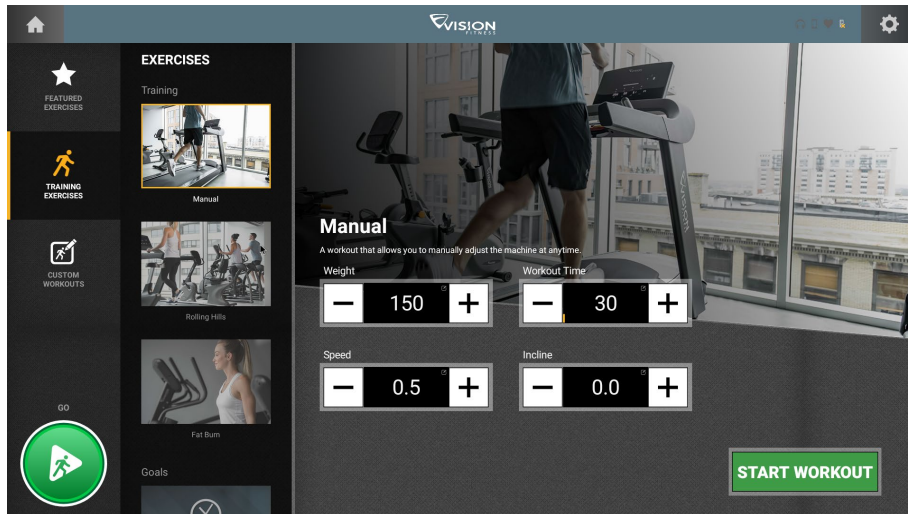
VISION FITNESS

FEATURED EXERCISES

TRAINING EXERCISES

CUSTOM WORKOUTS

GO

EXERCISES

Training

Manual

Rolling Hills

Fat Burn

Goals

Manual

A workout that allows you to manually adjust the machine at anytime.

Weight

− 150 +

Workout Time

− 30 +

Speed

− 0.5 +

Incline

− 0.0 +

START WORKOUT